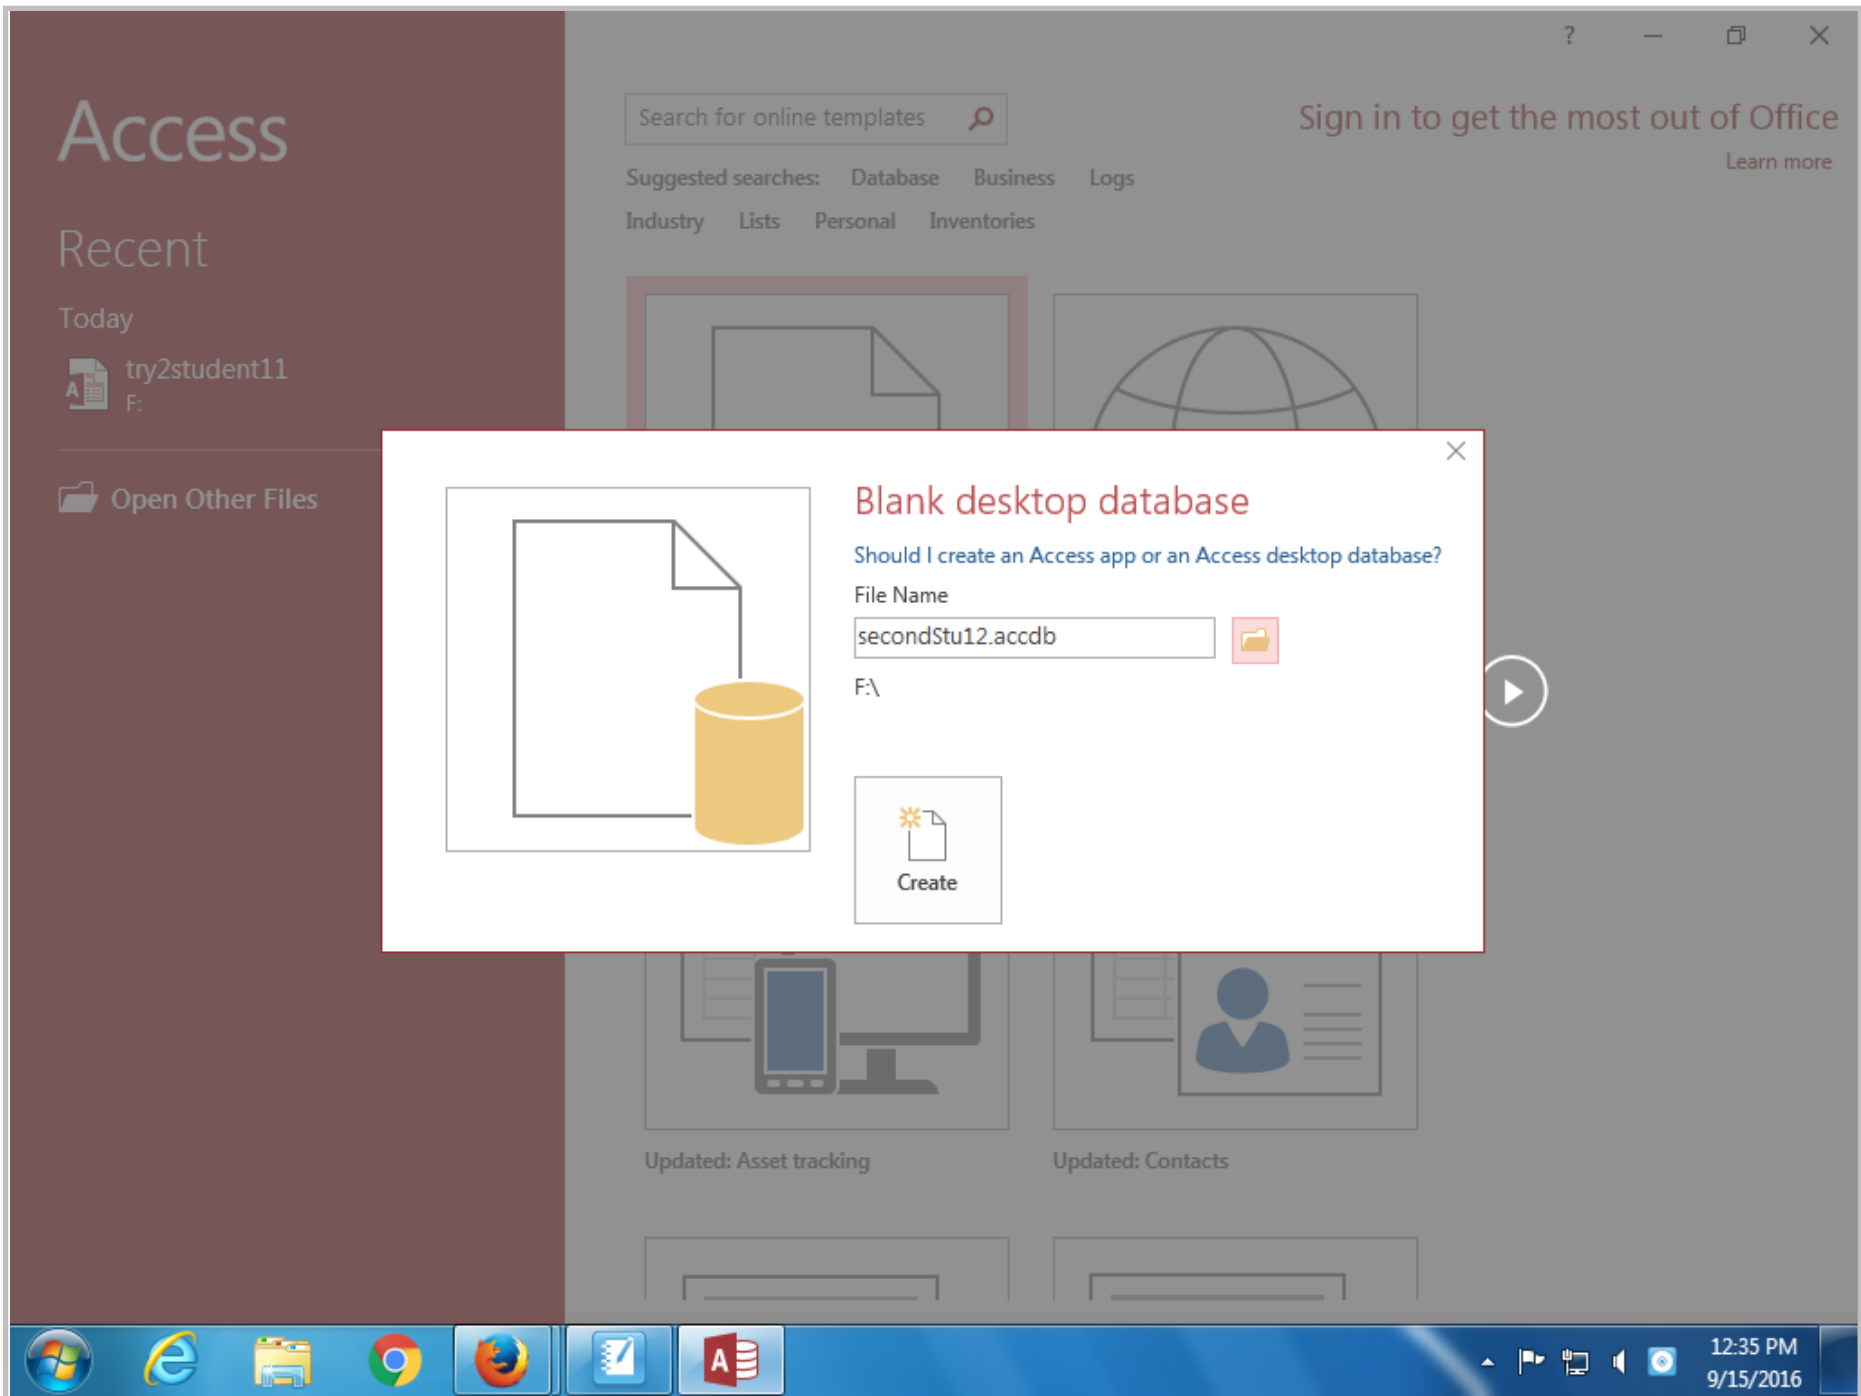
Access

Recent

Today

try2student11
F:

Open Other Files

?

Search for online templates

Sign in to get the most out of Office
Learn more

Suggested searches: Database Business Logs
Industry Lists Personal Inventories

Blank desktop database

Should I create an Access app or an Access desktop database?

File Name

secondStu12.accdb

F:\

Create

Updated: Asset tracking

Updated: Contacts

12:35 PM
9/15/2016